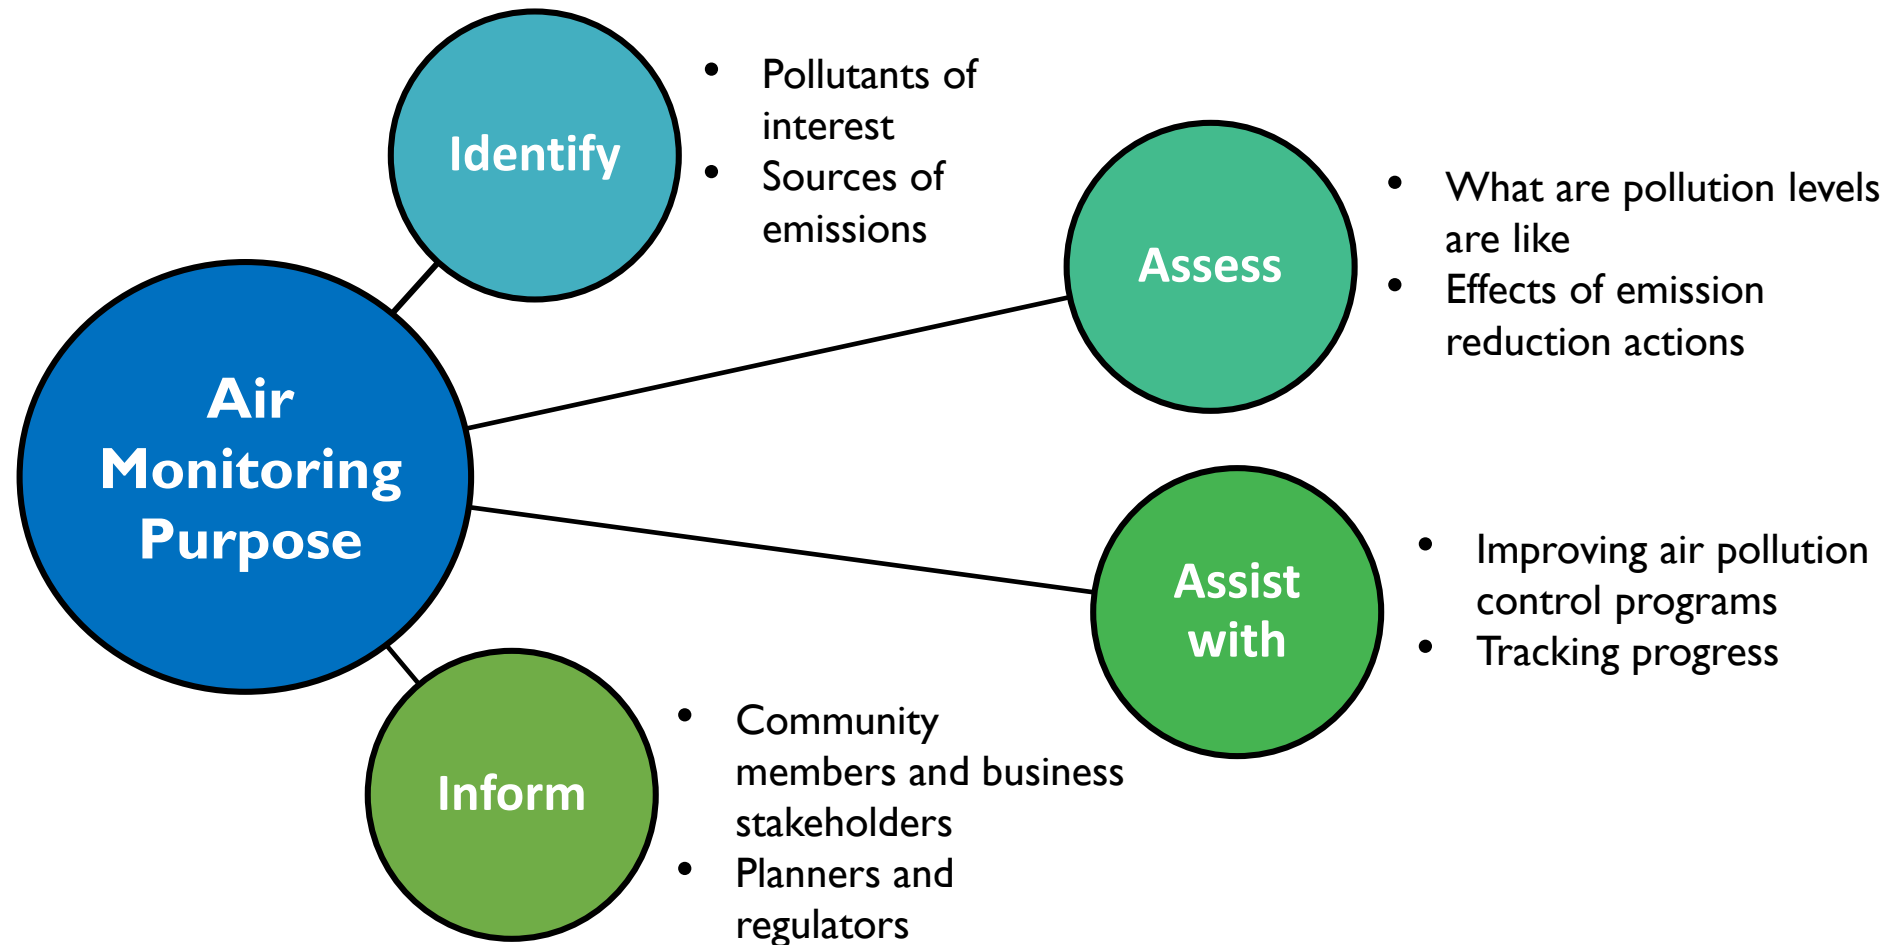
Air Monitoring Purpose

Identify

- Pollutants of interest
- Sources of emissions

Assess

- What are pollution levels are like
- Effects of emission reduction actions

Assist with

- Improving air pollution control programs
- Tracking progress

Inform

- Community members and business stakeholders
- Planners and regulators